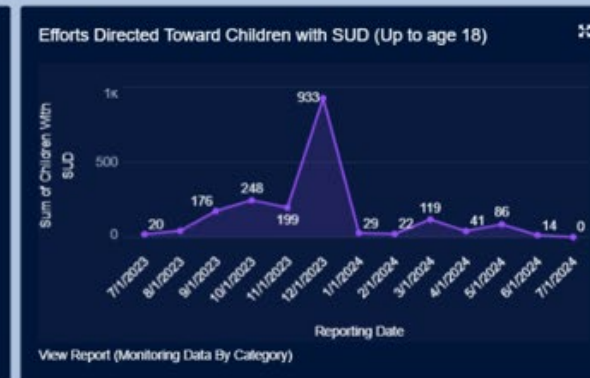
Efforts Directed Toward Children with SUD (Up to age 18)

1K
500
0

Sum of Children With SUD

20
176
248
199
933
29
22
119
41
86
14
0

7/1/2023
8/1/2023
9/1/2023
10/1/2023
11/1/2023
12/1/2023
1/1/2024
2/1/2024
3/1/2024
4/1/2024
5/1/2024
6/1/2024
7/1/2024

Reporting Date

View Report (Monitoring Data By Category)